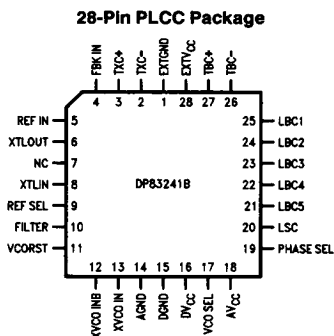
28-Pin PLCC Package

FBK IN 4
TXC+ 3
TXC− 2
EXTGND 1
EXTV$_{CC}$ 28
TBC+ 27
TBC− 26

REF IN 5
XTLOUT 6
NC 7
XTLIN 8
REF SEL 9
FILTER 10
VCORST 11

DP83241B

25 LBC1
24 LBC2
23 LBC3
22 LBC4
21 LBC5
20 LSC
19 PHASE SEL

12 XVCO INB
13 XVCO IN
14 AGND
15 DGND
16 DV$_{CC}$
17 VCO SEL
18 AV$_{CC}$